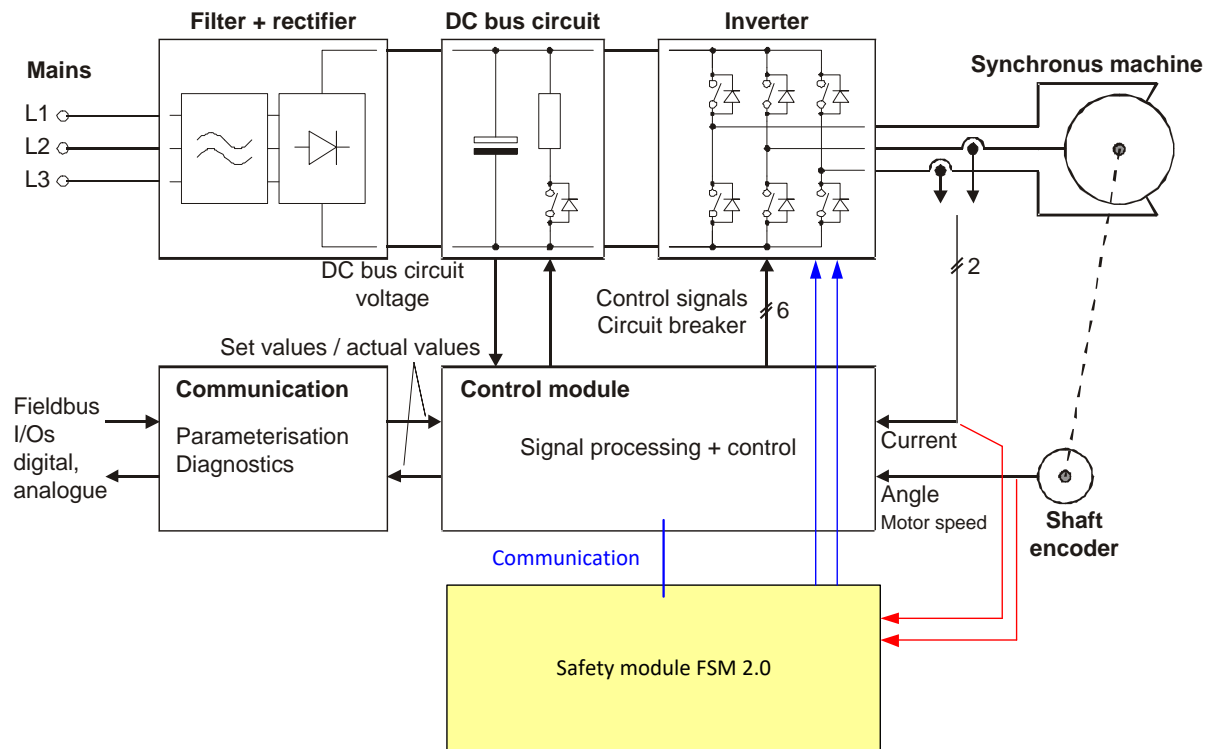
Filter + rectifier
DC bus circuit
Inverter
Synchronus machine
Mains
L1
L2
L3
DC bus circuit voltage
Control signals Circuit breaker
6
2
Set values / actual values
Communication
Parameterisation Diagnostics
Control module
Signal processing + control
Fieldbus I/Os digital, analogue
Current
Angle
Motor speed
Shaft encoder
Communication
Safety module FSM 2.0